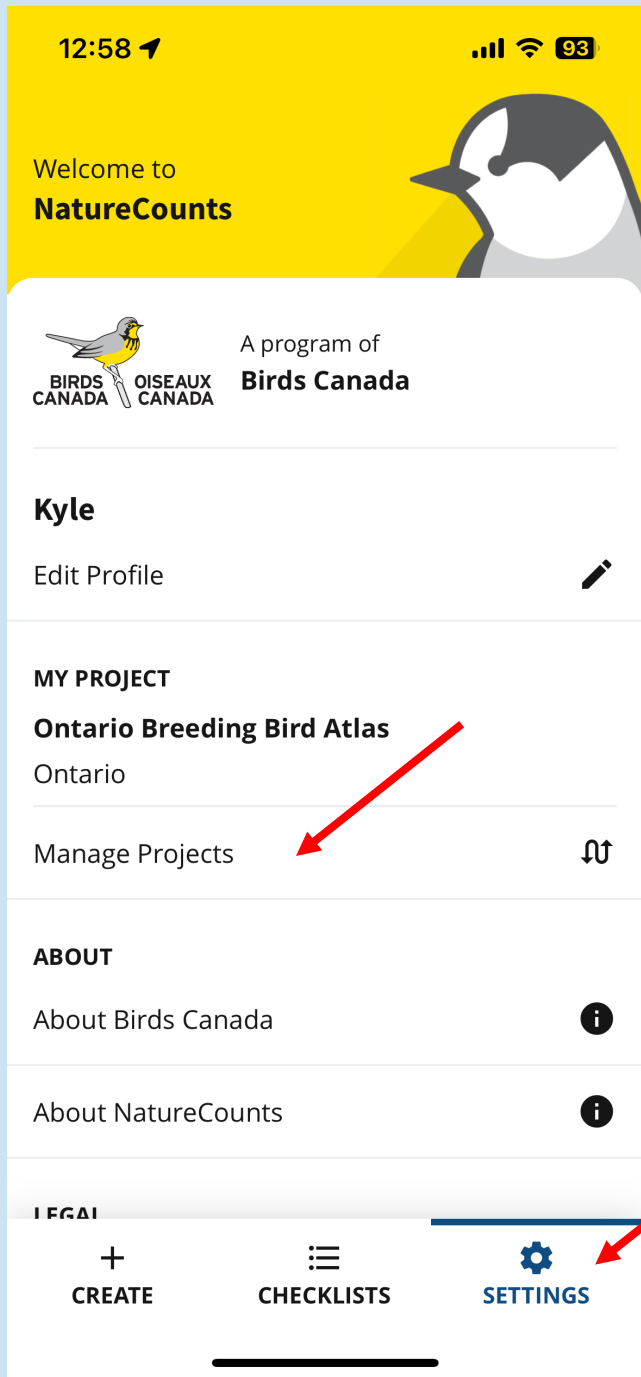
12:58

93

Welcome to
NatureCounts

BIRDS CANADA OISEAUX CANADA

A program of
Birds Canada

Kyle

Edit Profile

MY PROJECT

Ontario Breeding Bird Atlas

Ontario

Manage Projects

ABOUT

About Birds Canada

About NatureCounts

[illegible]

CREATE

CHECKLISTS

SETTINGS